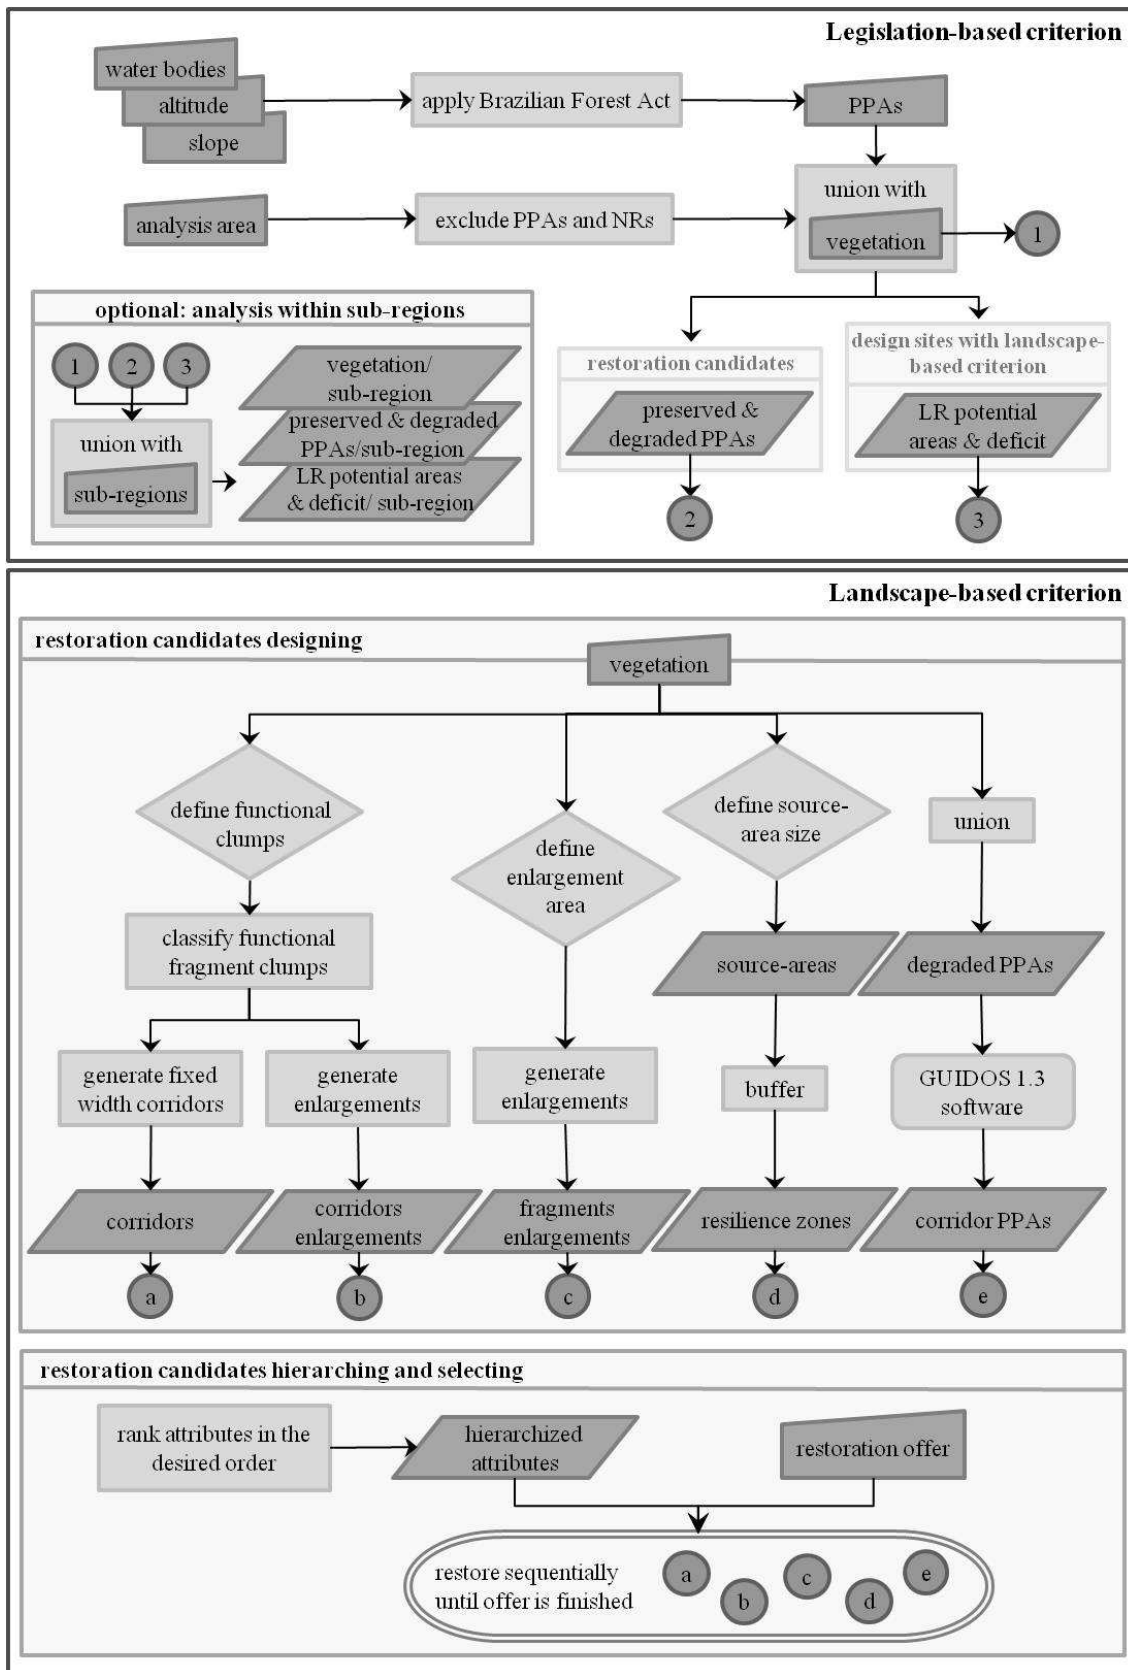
Legislation-based criterion

water bodies
altitude
slope

apply Brazilian Forest Act

PPAs

analysis area

exclude PPAs and NRs

union with

vegetation

1

optional: analysis within sub-regions

1
2
3

union with

sub-regions

vegetation/ sub-region

preserved & degraded PPAs/sub-region

LR potential areas & deficit/ sub-region

restoration candidates

preserved & degraded PPAs

2

design sites with landscape-based criterion

LR potential areas & deficit

3

Landscape-based criterion

restoration candidates designing

vegetation

define functional clumps

classify functional fragment clumps

generate fixed width corridors

generate enlargements

corridors

corridors enlargements

a

b

define enlargement area

generate enlargements

fragments enlargements

c

define source-area size

source-areas

buffer

resilience zones

d

union

degraded PPAs

GUIDOS 1.3 software

corridor PPAs

e

restoration candidates hierarching and selecting

rank attributes in the desired order

hierarchized attributes

restoration offer

restore sequentially until offer is finished

a
b
c
d
e